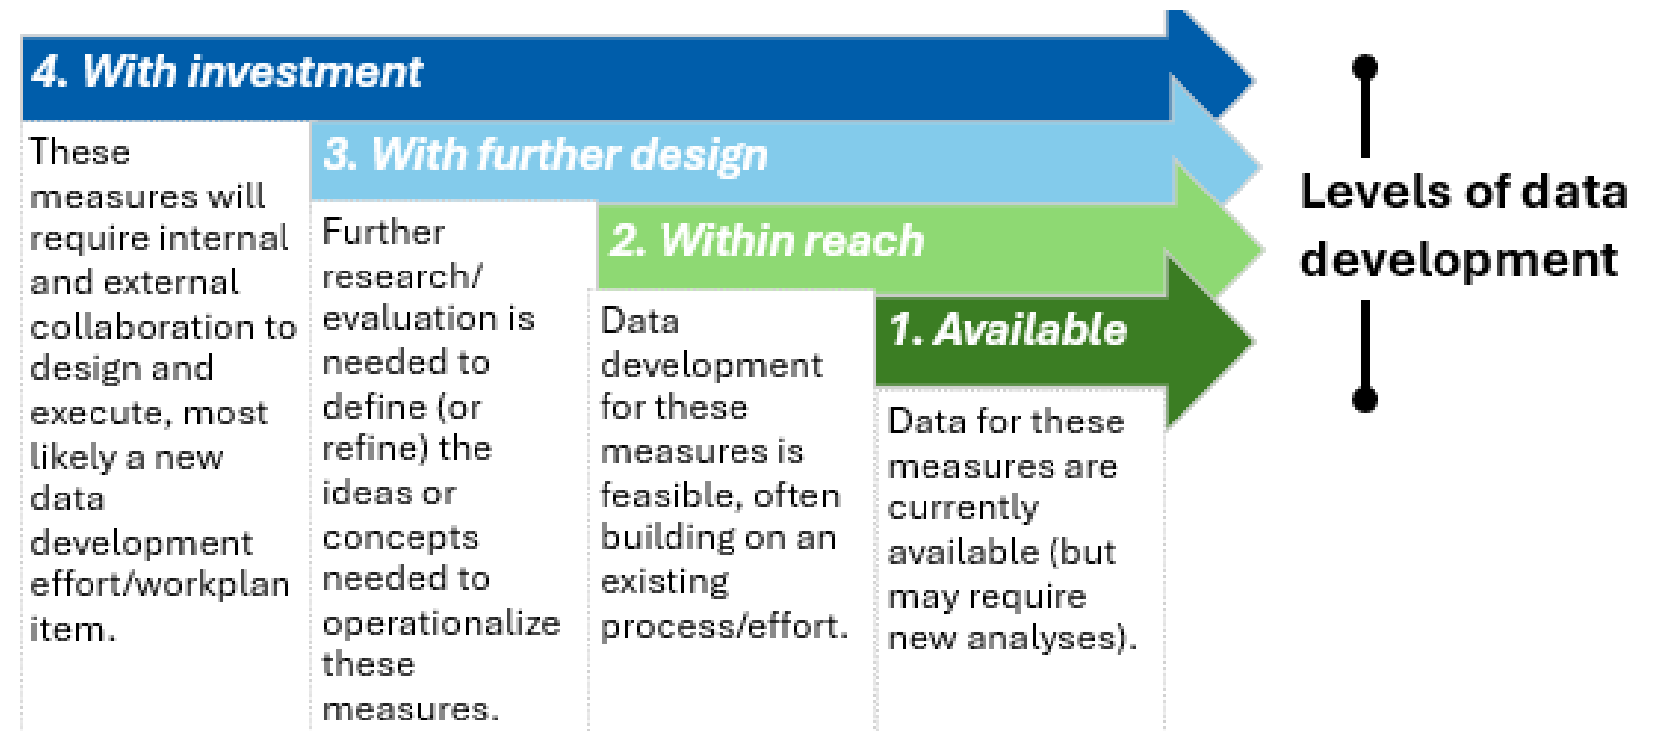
4. With investment

These measures will require internal and external collaboration to design and execute, most likely a new data development effort/workplan item.

3. With further design

Further research/ evaluation is needed to define (or refine) the ideas or concepts needed to operationalize these measures.

2. Within reach

Data development for these measures is feasible, often building on an existing process/effort.

1. Available

Data for these measures are currently available (but may require new analyses).

Levels of data development